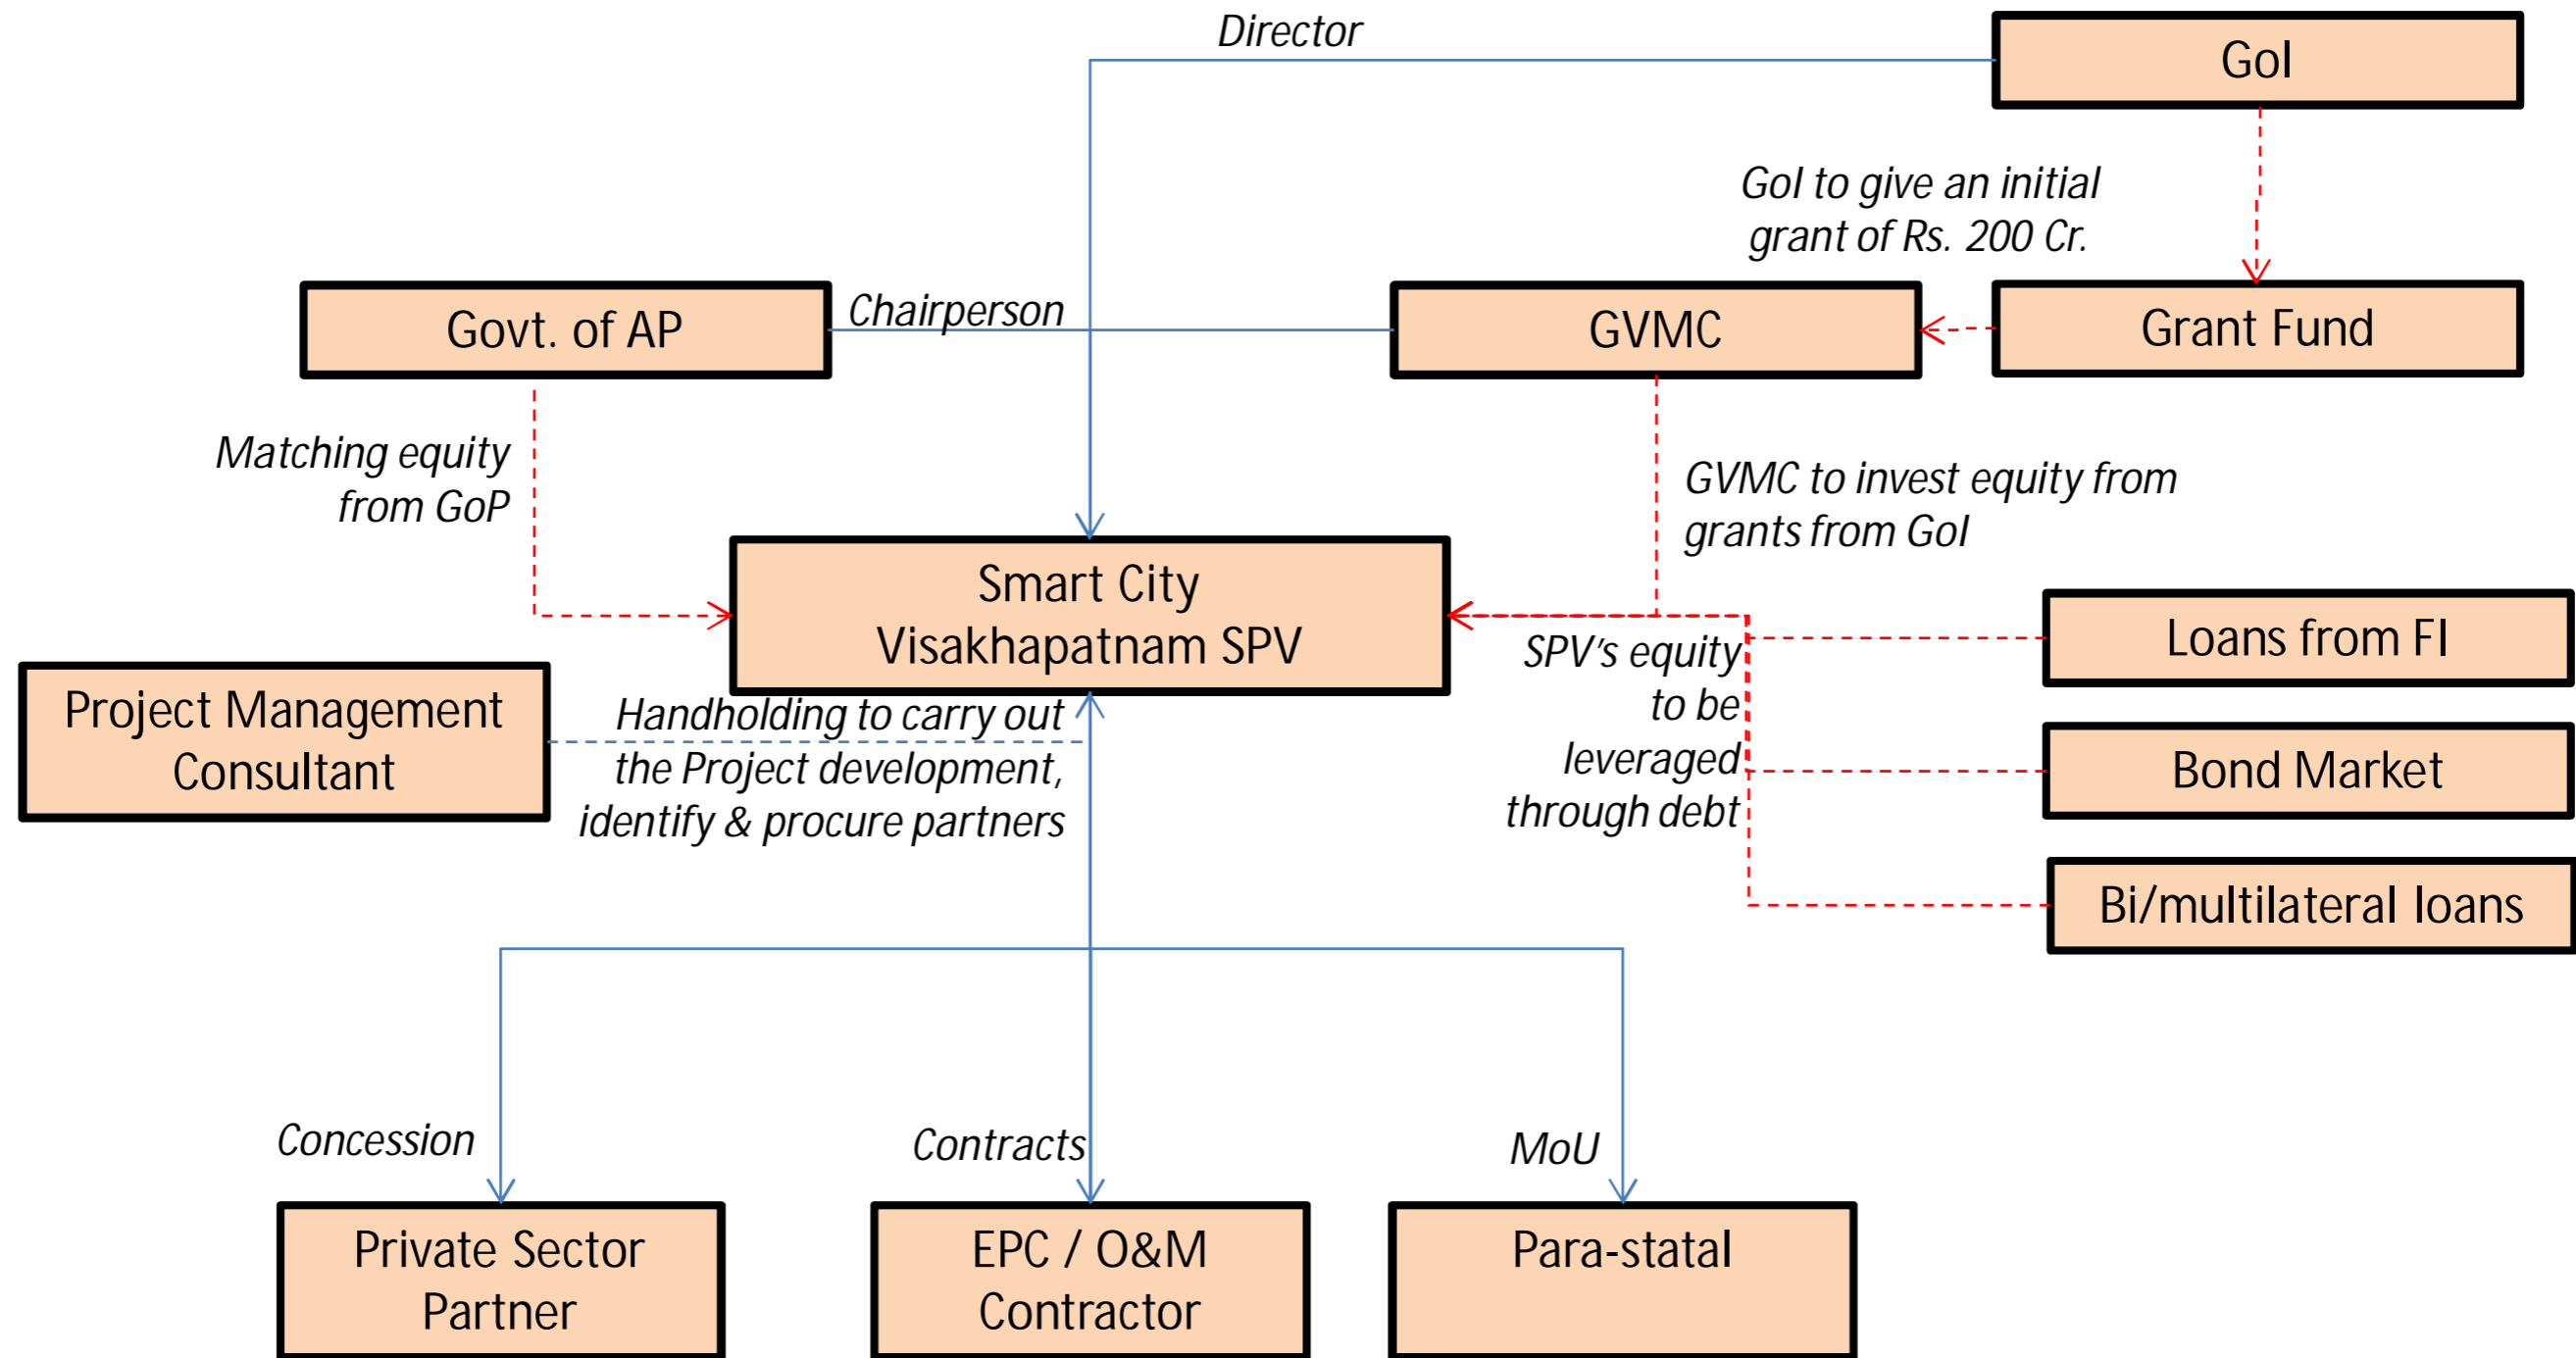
Director

GoI

GoI to give an initial grant of Rs. 200 Cr.

Govt. of AP

Chairperson

GVMC

Grant Fund

Matching equity from GoP

GVMC to invest equity from grants from GoI

Smart City Visakhapatnam SPV

Loans from FI

SPV's equity to be leveraged through debt

Project Management Consultant

Handholding to carry out the Project development, identify & procure partners

Bond Market

Bi/multilateral loans

Concession

Contracts

MoU

Private Sector Partner

EPC / O&M Contractor

Para-statal